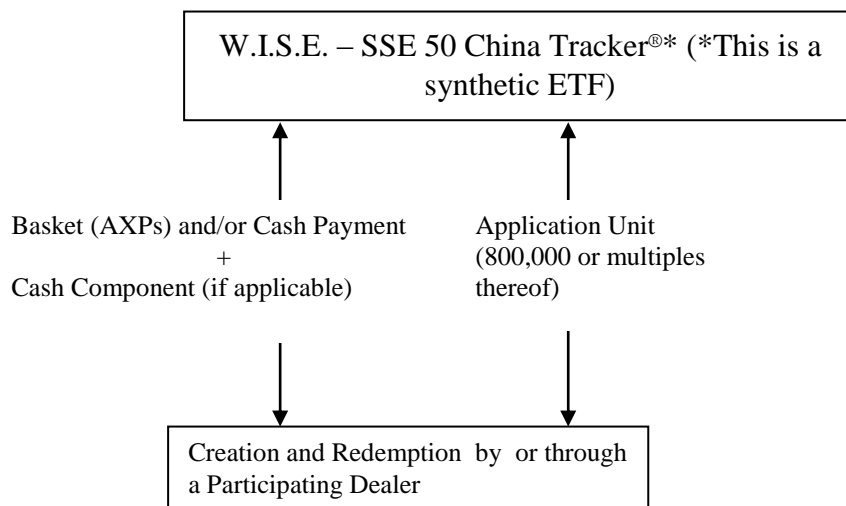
W.I.S.E. – SSE 50 China Tracker®* (*This is a synthetic ETF)

Basket (AXPs) and/or Cash Payment
+
Cash Component (if applicable)

Application Unit (800,000 or multiples thereof)

Creation and Redemption by or through a Participating Dealer